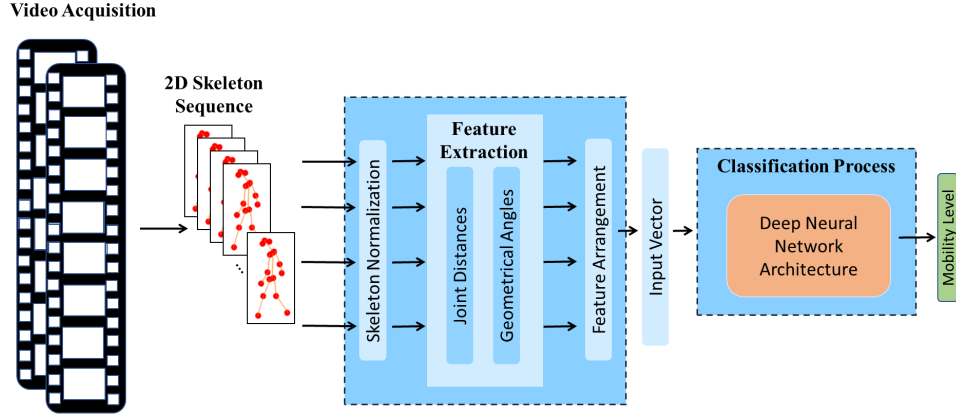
Video Acquisition

2D Skeleton Sequence

Skeleton Normalization

Feature Extraction

Joint Distances

Geometrical Angles

Feature Arrangement

Input Vector

Classification Process

Deep Neural Network Architecture

Mobility Level